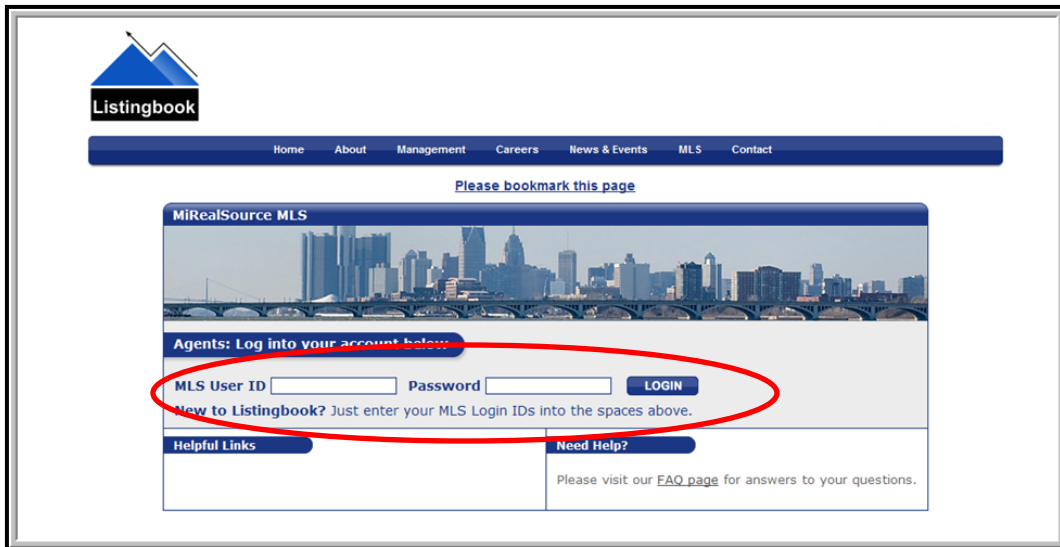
Listingbook

Home About Management Careers News & Events MLS Contact

Please bookmark this page

MiRealSource MLS

Agents: Log into your account below

MLS User ID Password LOGIN

New to Listingbook? Just enter your MLS Login IDs into the spaces above.

Helpful Links

Need Help?

Please visit our FAQ page for answers to your questions.